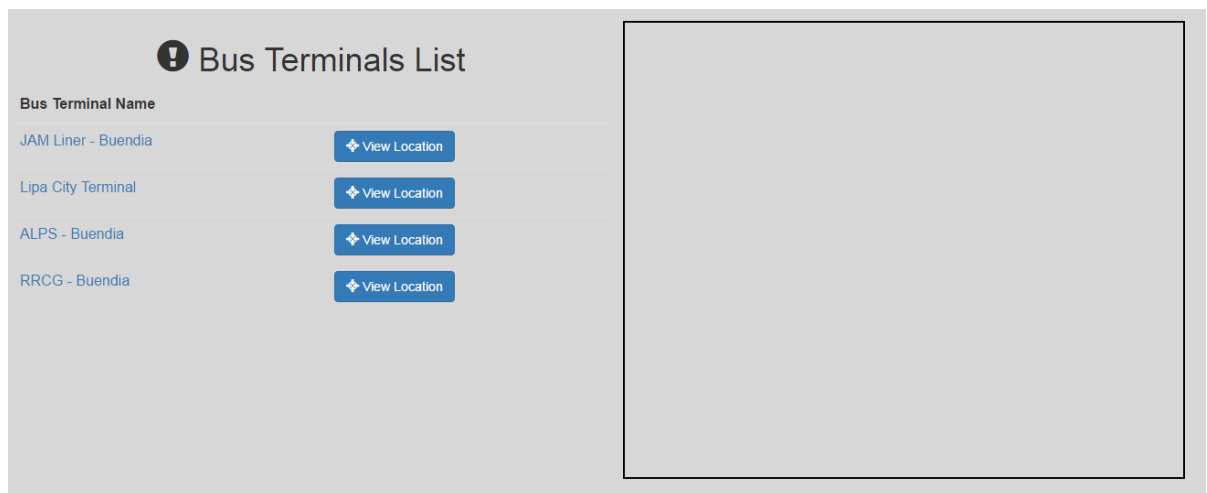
Bus Terminals List

| Bus Terminal Name | |
|---|---|
| JAM Liner - Buendia | View Location |
| Lipa City Terminal | View Location |
| ALPS - Buendia | View Location |
| RRCG - Buendia | View Location |